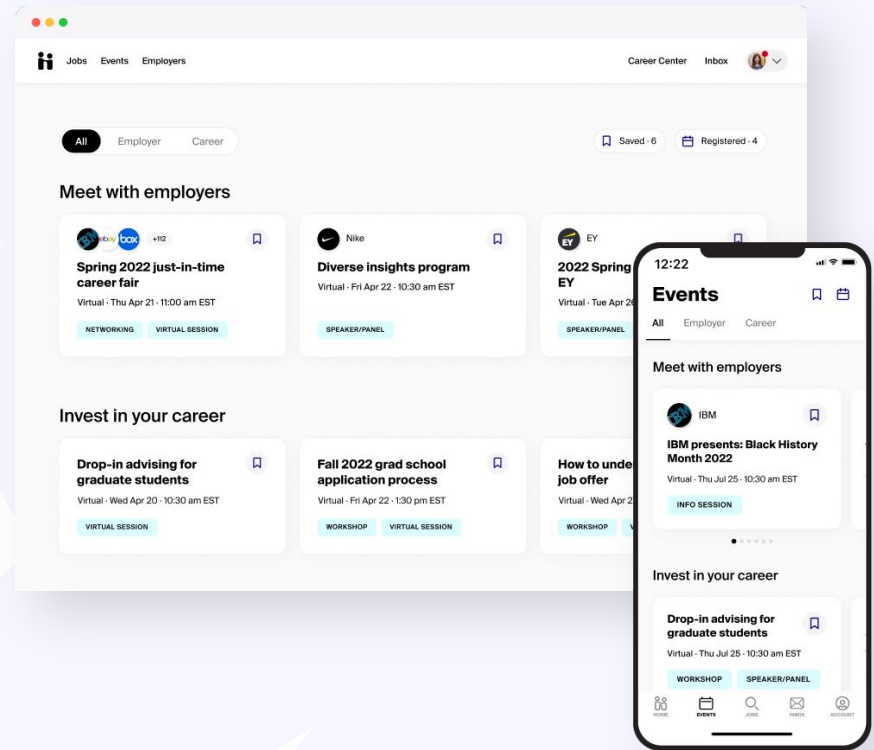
Jobs Events Employers

Career Center Inbox

All Employer Career

Saved · 6 Registered · 4

Meet with employers

box +112

Spring 2022 just-in-time career fair

Virtual · Thu Apr 21 · 11:00 am EST

NETWORKING VIRTUAL SESSION

Nike

Diverse insights program

Virtual · Fri Apr 22 · 10:30 am EST

SPEAKER/PANEL

EY

2022 Spring EY

Virtual · Tue Apr 2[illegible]

SPEAKER/PANEL

Invest in your career

Drop-in advising for graduate students

Virtual · Wed Apr 20 · 10:30 am EST

VIRTUAL SESSION

Fall 2022 grad school application process

Virtual · Fri Apr 22 · 1:30 pm EST

WORKSHOP VIRTUAL SESSION

How to unde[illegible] job offer

Virtual · Wed Apr 2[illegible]

WORKSHOP

12:22

Events

All Employer Career

Meet with employers

IBM

IBM presents: Black History Month 2022

Virtual · Thu Jul 25 · 10:30 am EST

INFO SESSION

Invest in your career

Drop-in advising for graduate students

Virtual · Thu Jul 25 · 10:30 am EST

WORKSHOP SPEAKER/PANEL

HOME EVENTS JOBS INBOX ACCOUNT